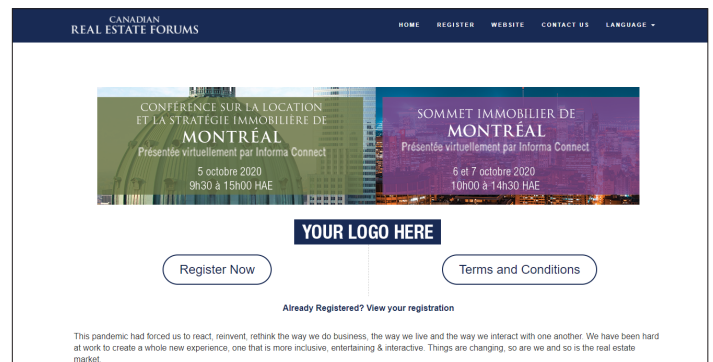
CANADIAN
REAL ESTATE FORUMS

HOME REGISTER WEBSITE CONTACT US LANGUAGE ▾

CONFÉRENCE SUR LA LOCATION ET LA STRATÉGIE IMMOBILIÈRE DE MONTRÉAL
Présentée virtuellement par Informa Connect
5 octobre 2020
9h30 à 15h00 HAE

SOMMET IMMOBILIER DE MONTRÉAL
Présentée virtuellement par Informa Connect
6 et 7 octobre 2020
10h00 à 14h30 HAE

YOUR LOGO HERE

Register Now

Terms and Conditions

Already Registered? View your registration

This pandemic had forced us to react, reinvent, rethink the way we do business, the way we live and the way we interact with one another. We have been hard at work to create a whole new experience, one that is more inclusive, entertaining & interactive. Things are changing, so are we and so is the real estate market.